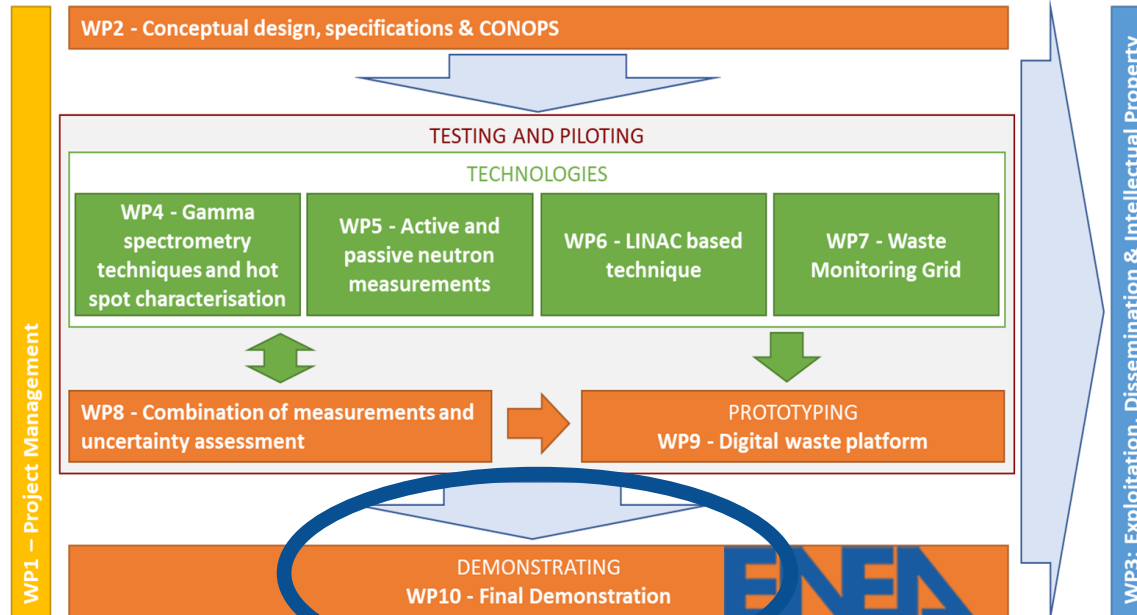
WP1 – Project Management

WP2 - Conceptual design, specifications & CONOPS

TESTING AND PILOTING

TECHNOLOGIES

WP4 - Gamma spectrometry techniques and hot spot characterisation

WP5 - Active and passive neutron measurements

WP6 - LINAC based technique

WP7 - Waste Monitoring Grid

WP8 - Combination of measurements and uncertainty assessment

PROTOTYPING
WP9 - Digital waste platform

DEMONSTRATING
WP10 - Final Demonstration

ENEA

WP3: Exploitation, Dissemination & Intellectual Property